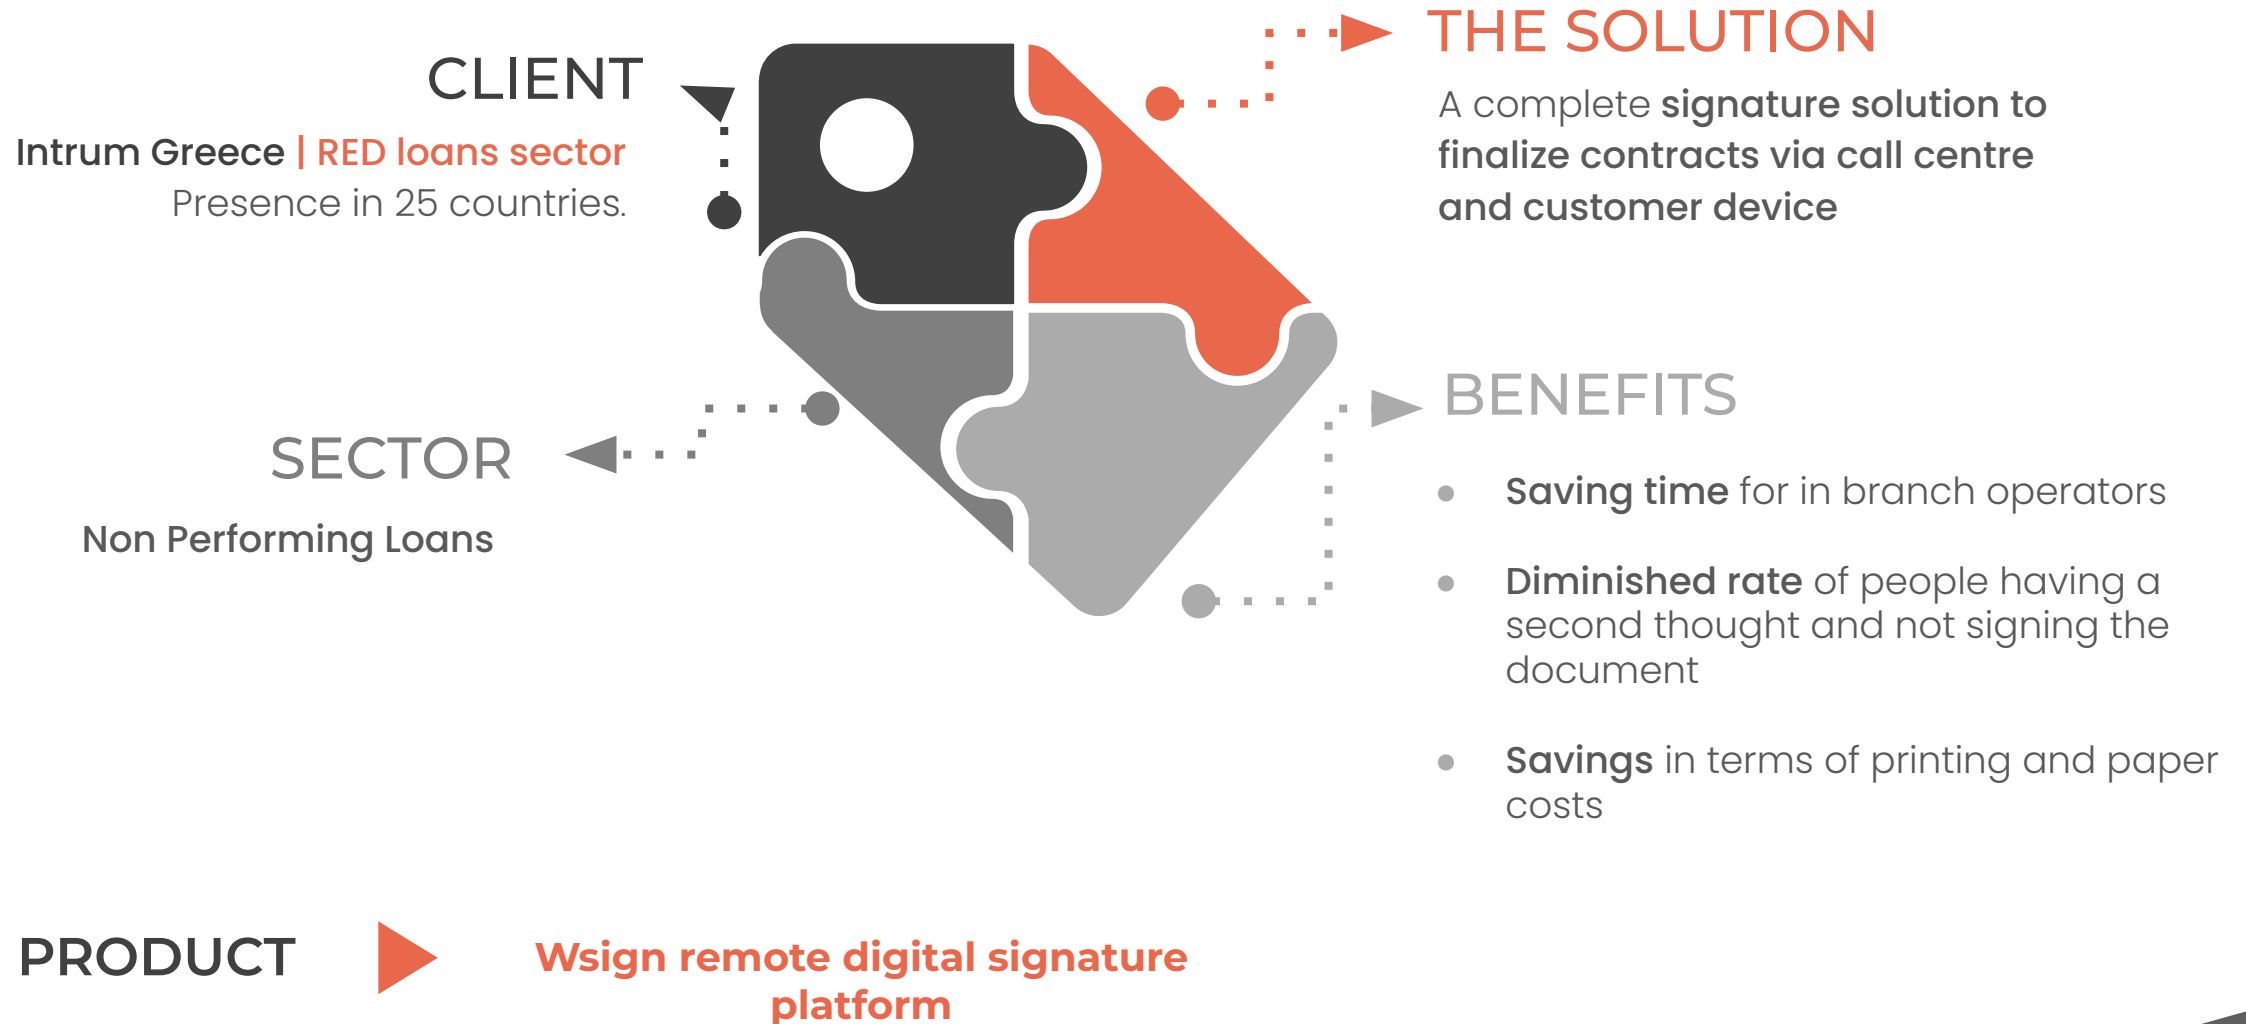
CLIENT

Intrum Greece | RED loans sector
Presence in 25 countries.

THE SOLUTION

A complete signature solution to finalize contracts via call centre and customer device

SECTOR

Non Performing Loans

BENEFITS

- Saving time for in branch operators
- Diminished rate of people having a second thought and not signing the document
- Savings in terms of printing and paper costs

PRODUCT

Wsign remote digital signature platform